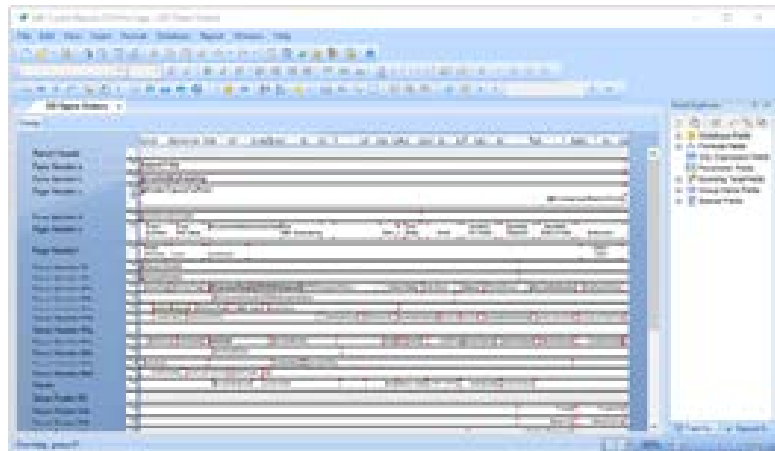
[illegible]

File Edit View Insert Format Database Report Window Help

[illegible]

Field Explorer

Database Fields
Formula Fields
SQL Expression Fields
Parameter Fields
Running Total Fields
Group Name Fields
Special Fields

Report Header
Page Header a
Page Header b
Page Header c
Page Header d
Page Header e
Page Header f

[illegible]